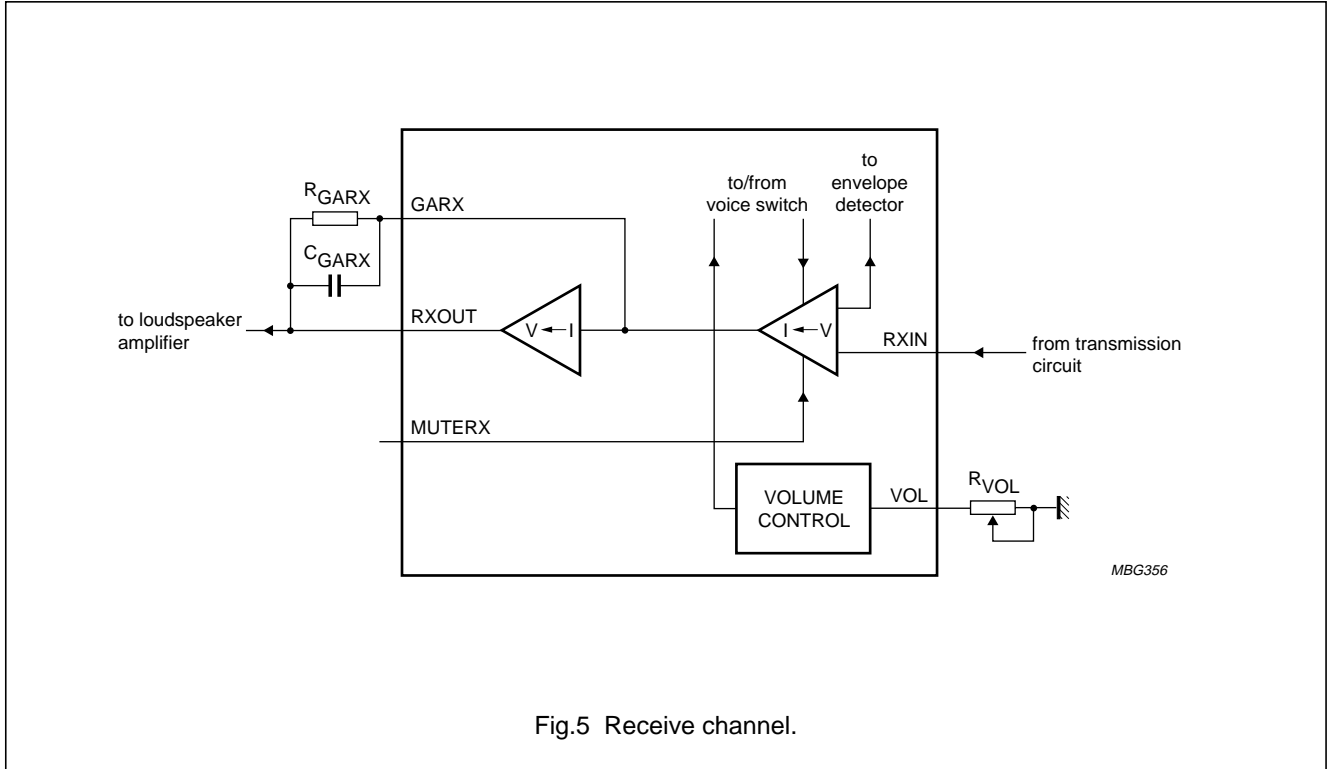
$R_{GARX}$

$C_{GARX}$

GARX

to/from voice switch

to envelope detector

to loudspeaker amplifier

RXOUT

V ← I

I ← V

RXIN

from transmission circuit

MUTERX

VOLUME CONTROL

VOL

$R_{VOL}$

MBG356

Fig.5 Receive channel.